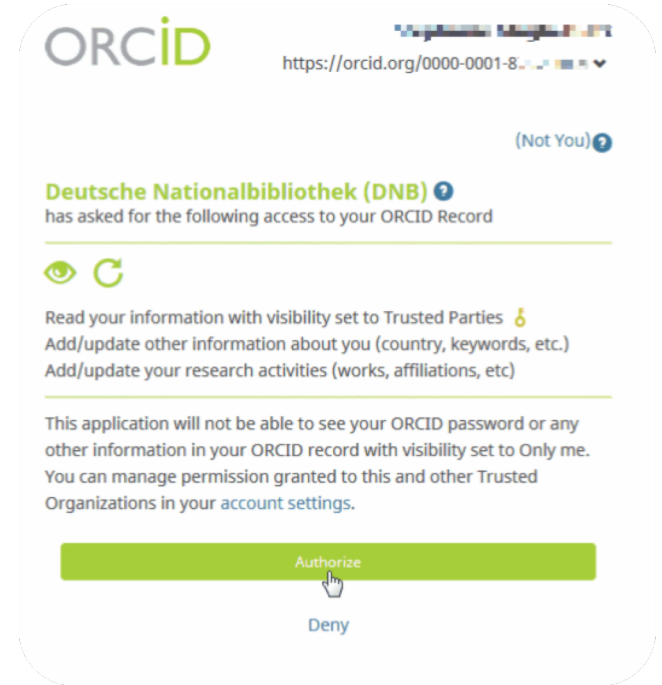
ORCID

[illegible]

https://orcid.org/0000-0001-8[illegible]

(Not You)

Deutsche Nationalbibliothek (DNB)
has asked for the following access to your ORCID Record

Read your information with visibility set to Trusted Parties
Add/update other information about you (country, keywords, etc.)
Add/update your research activities (works, affiliations, etc)

This application will not be able to see your ORCID password or any other information in your ORCID record with visibility set to Only me. You can manage permission granted to this and other Trusted Organizations in your account settings.

Authorize

Deny